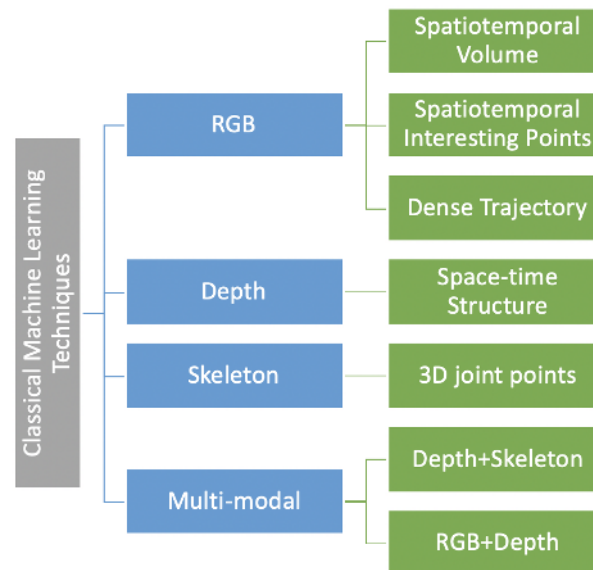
Classical Machine Learning Techniques

RGB

Spatiotemporal Volume

Spatiotemporal Interesting Points

Dense Trajectory

Depth

Space-time Structure

Skeleton

3D joint points

Multi-modal

Depth+Skeleton

RGB+Depth